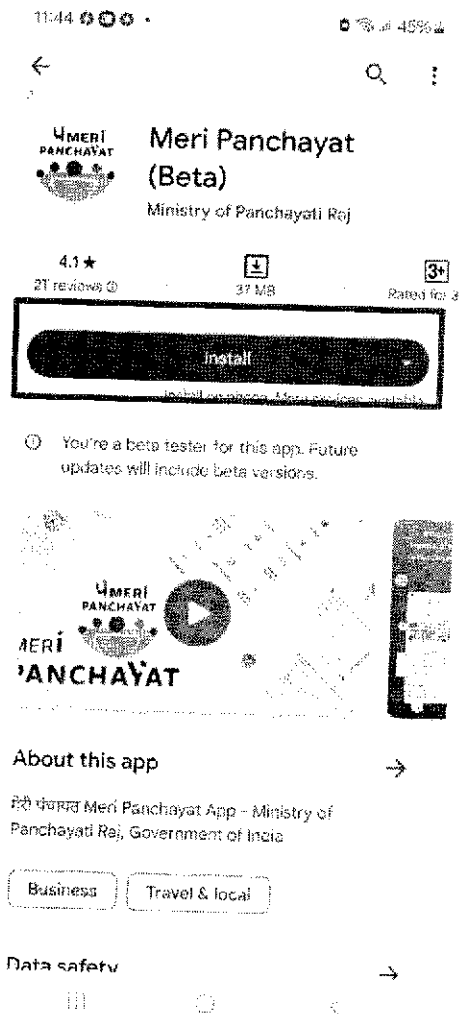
11:44

45%

Meri Panchayat (Beta)

Ministry of Panchayati Raj

MERI PANCHAYAT

4.1 ★
21 reviews

37 MB

3+
Rated for 3

Install

Install on more devices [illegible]

You're a beta tester for this app. Future updates will include beta versions.

MERI PANCHAYAT

MERI PANCHAYAT

About this app

मेरी पंचायत Meri Panchayat App - Ministry of Panchayati Raj, Government of India

Business

Travel & local

Data safety